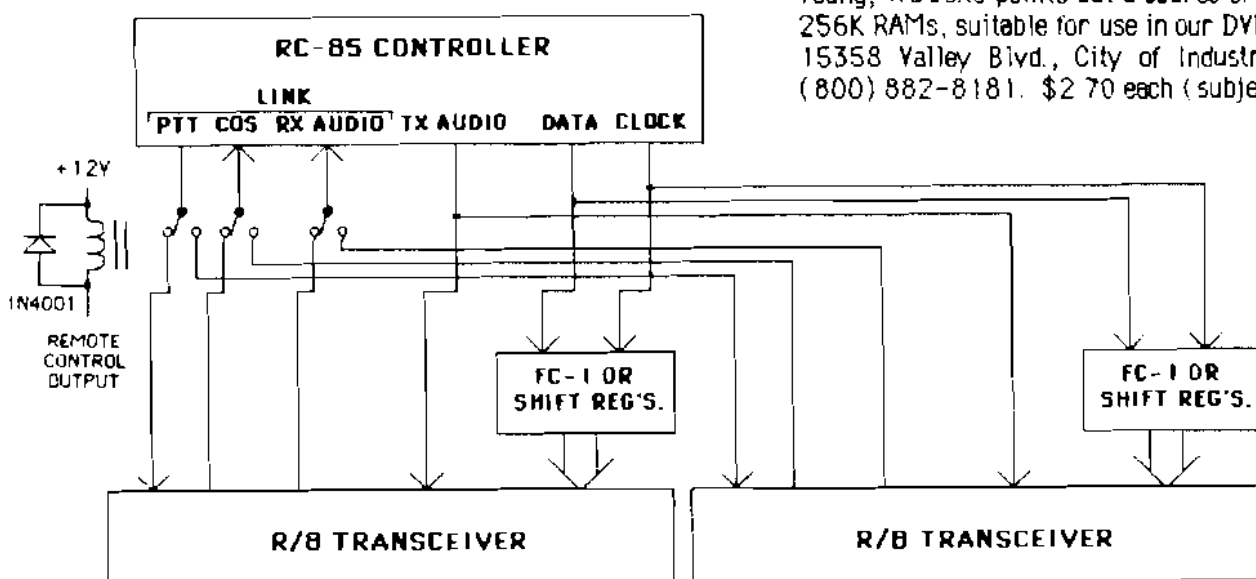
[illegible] 256K RAMs, suitable for use in our DV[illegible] 15358 Valley Blvd., City of Industr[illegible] (800) 882-8181. \$2 70 each (subje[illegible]

RC-85 CONTROLLER

LINK

PTT COS RX AUDIO TX AUDIO DATA CLOCK

+12V

1N4001

REMOTE CONTROL OUTPUT

FC-1 OR SHIFT REG'S.

FC-1 OR SHIFT REG'S.

R/8 TRANSCEIVER

R/8 TRANSCEIVER